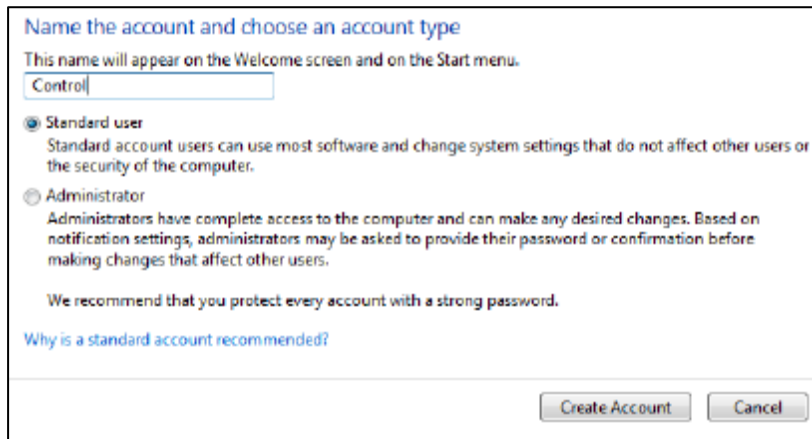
Name the account and choose an account type

This name will appear on the Welcome screen and on the Start menu.

Control

Standard user

Standard account users can use most software and change system settings that do not affect other users or the security of the computer.

Administrator

Administrators have complete access to the computer and can make any desired changes. Based on notification settings, administrators may be asked to provide their password or confirmation before making changes that affect other users.

We recommend that you protect every account with a strong password.

Why is a standard account recommended?

Create Account

Cancel